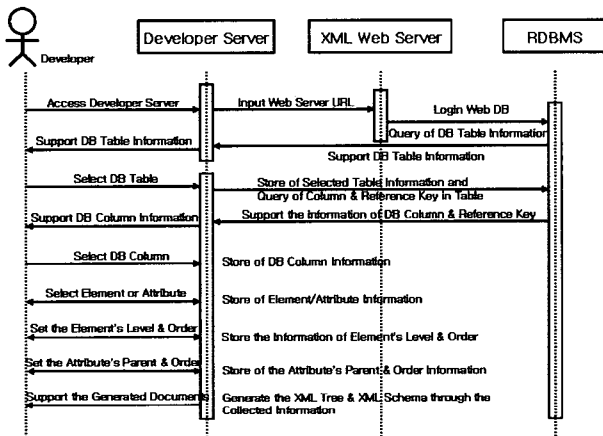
Developer

Developer Server

XML Web Server

RDBMS

Access Developer Server

Input Web Server URL

Login Web DB

Query of DB Table Information

Support DB Table Information

Support DB Table Information

Select DB Table

Store of Selected Table Information and Query of Column & Reference Key in Table

Support DB Column Information

Support the Information of DB Column & Reference Key

Select DB Column

Store of DB Column Information

Select Element or Attribute

Store of Element/Attribute Information

Set the Element's Level & Order

Store the Information of Element's Level & Order

Set the Attribute's Parent & Order

Store of the Attribute's Parent & Order Information

Support the Generated Documents

Generate the XML Tree & XML Schema through the Collected Information